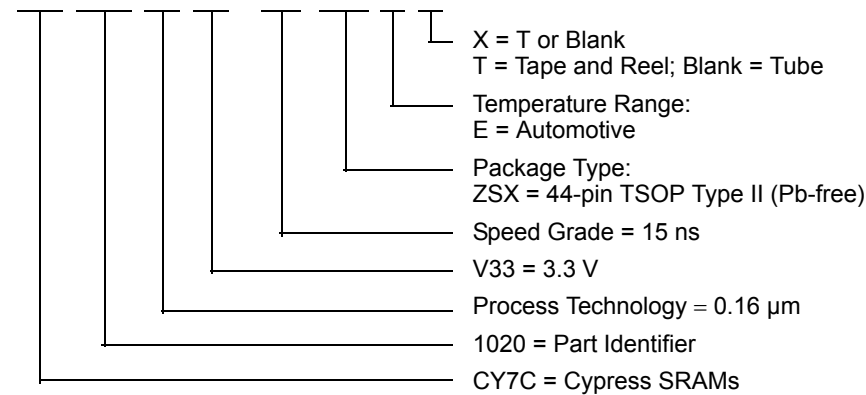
X = T or Blank
T = Tape and Reel; Blank = Tube

Temperature Range:
E = Automotive

Package Type:
ZSX = 44-pin TSOP Type II (Pb-free)

Speed Grade = 15 ns

V33 = 3.3 V

Process Technology = 0.16 µm

1020 = Part Identifier

CY7C = Cypress SRAMs